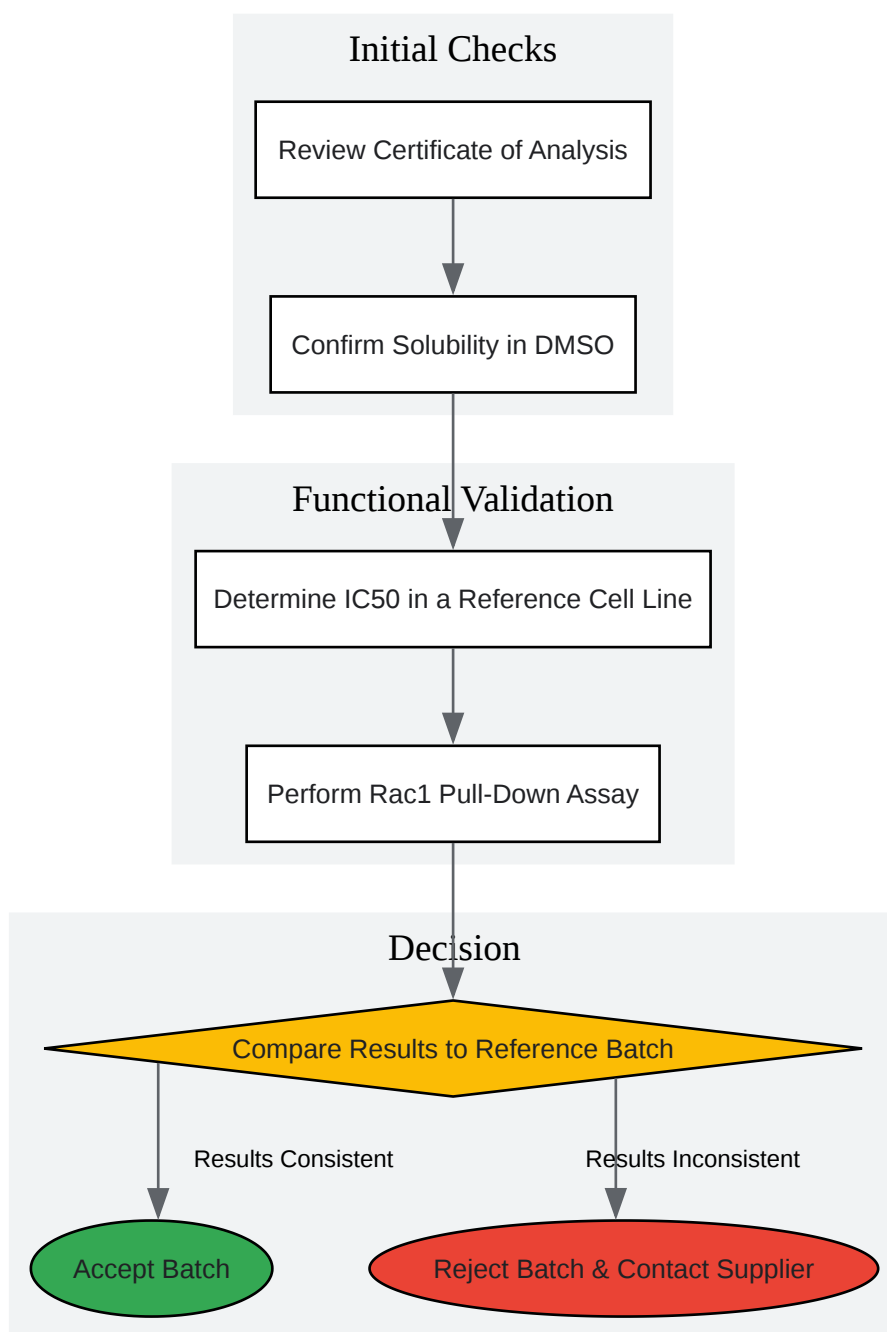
Initial Checks

Review Certificate of Analysis

Confirm Solubility in DMSO

Functional Validation

Determine IC50 in a Reference Cell Line

Perform Rac1 Pull-Down Assay

Decision

Compare Results to Reference Batch

Results Consistent

Results Inconsistent

Accept Batch

Reject Batch & Contact Supplier